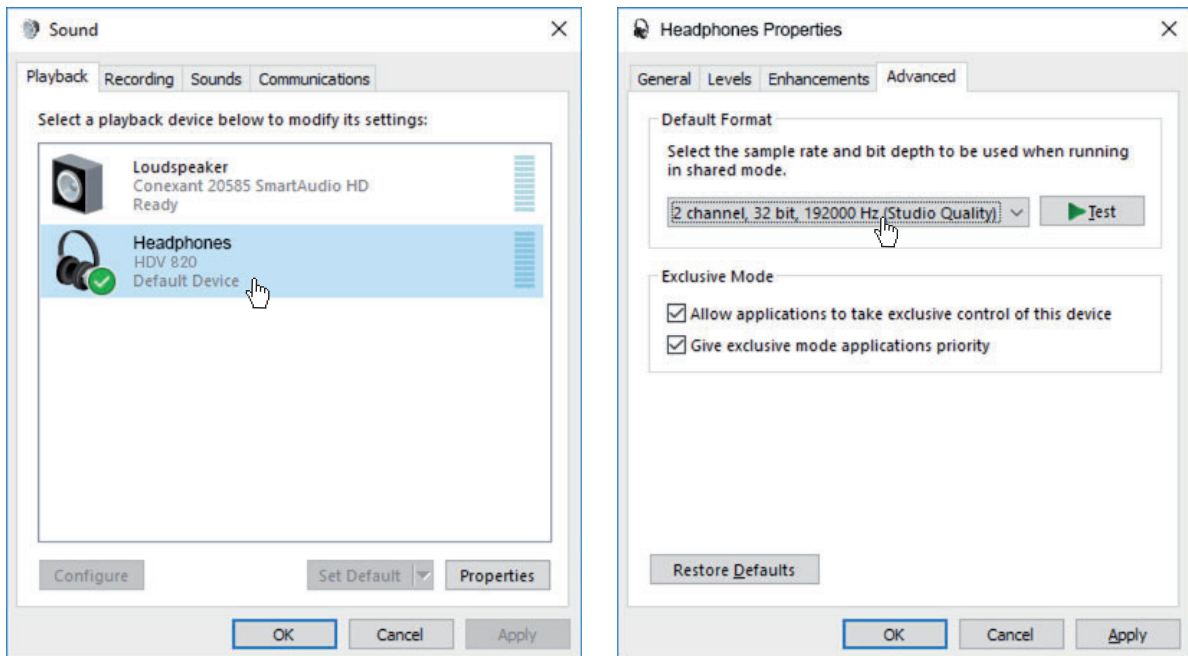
Sound

Playback Recording Sounds Communications

Select a playback device below to modify its settings:

Loudspeaker
Conexant 20585 SmartAudio HD
Ready

Headphones
HDV 820
Default Device

Configure

Set Default

Properties

OK Cancel Apply

Headphones Properties

General Levels Enhancements Advanced

Default Format

Select the sample rate and bit depth to be used when running in shared mode.

2 channel, 32 bit, 192000 Hz (Studio Quality)

Test

Exclusive Mode

Allow applications to take exclusive control of this device

Give exclusive mode applications priority

Restore Defaults

OK Cancel Apply